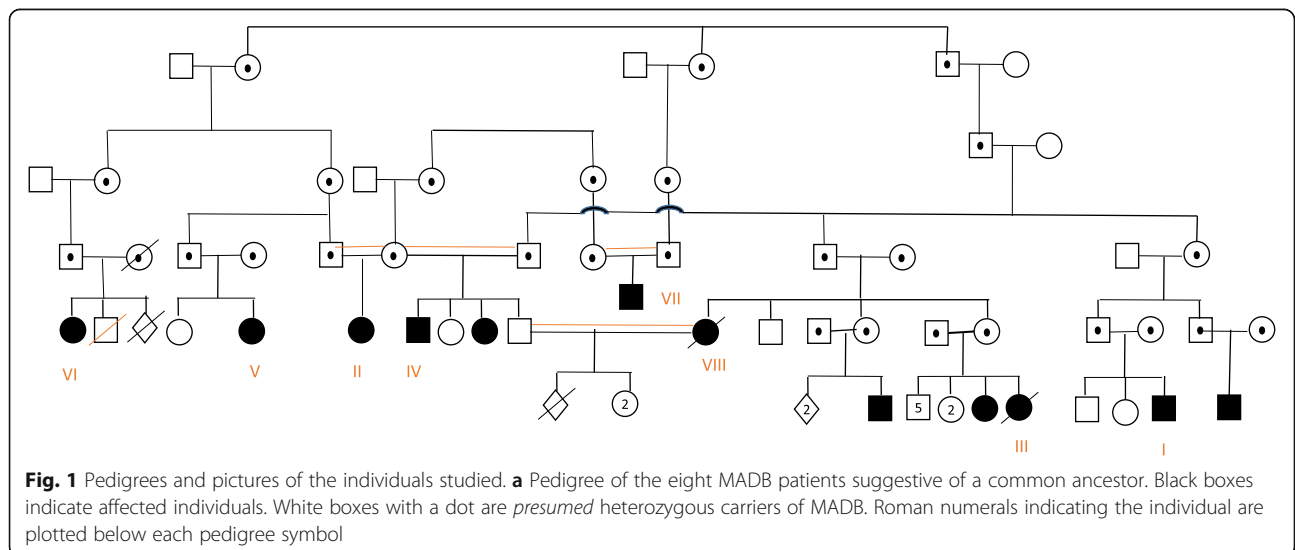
VII

VI V II IV VIII

2 2

5 2

III I

**Fig. 1** Pedigrees and pictures of the individuals studied. **a** Pedigree of the eight MADB patients suggestive of a common ancestor. Black boxes indicate affected individuals. White boxes with a dot are *presumed* heterozygous carriers of MADB. Roman numerals indicating the individual are plotted below each pedigree symbol